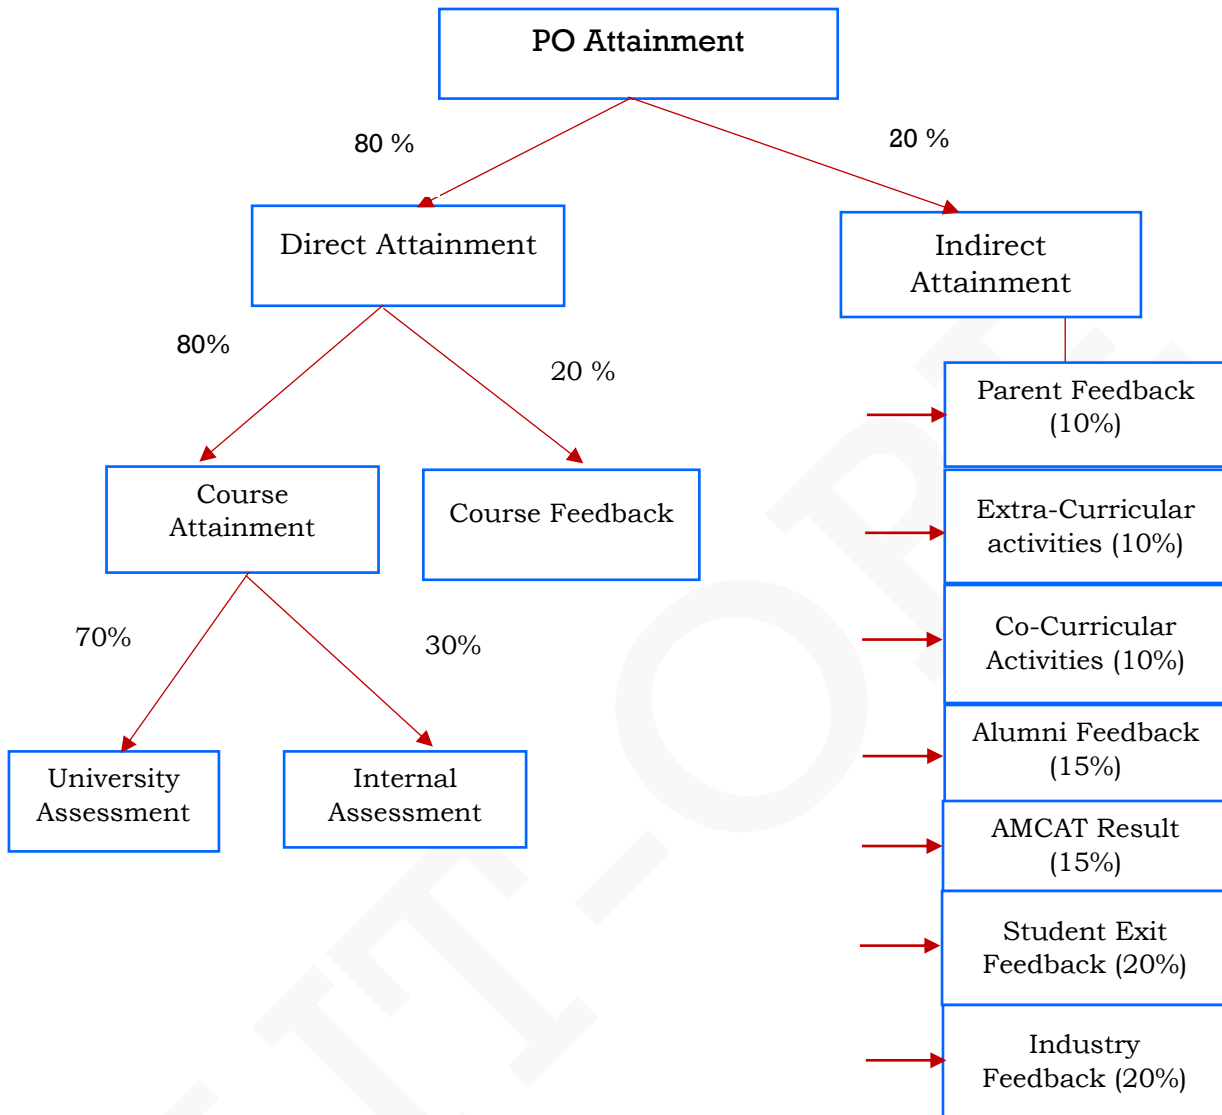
PO Attainment

80 %

20 %

Direct Attainment

Indirect Attainment

80%

20 %

Course Attainment

Course Feedback

70%

30%

University Assessment

Internal Assessment

Parent Feedback (10%)

Extra-Curricular activities (10%)

Co-Curricular Activities (10%)

Alumni Feedback (15%)

AMCAT Result (15%)

Student Exit Feedback (20%)

Industry Feedback (20%)